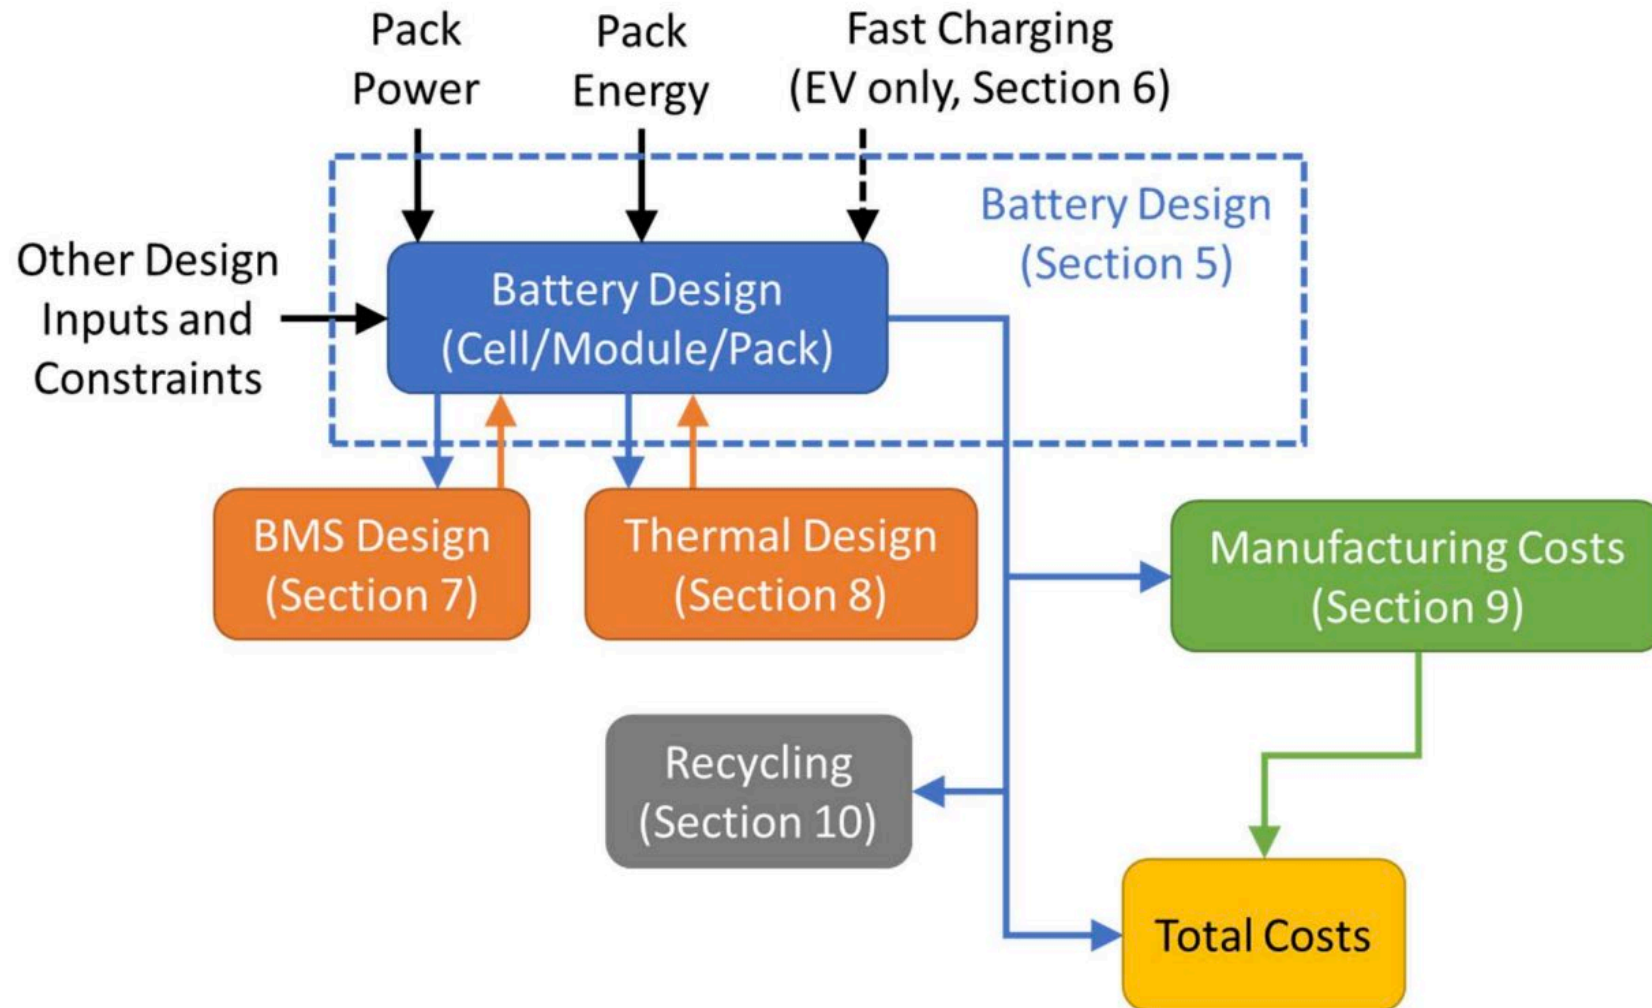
Pack Power

Pack Energy

Fast Charging (EV only, Section 6)

Battery Design (Section 5)

Other Design Inputs and Constraints

Battery Design (Cell/Module/Pack)

BMS Design (Section 7)

Thermal Design (Section 8)

Manufacturing Costs (Section 9)

Recycling (Section 10)

Total Costs